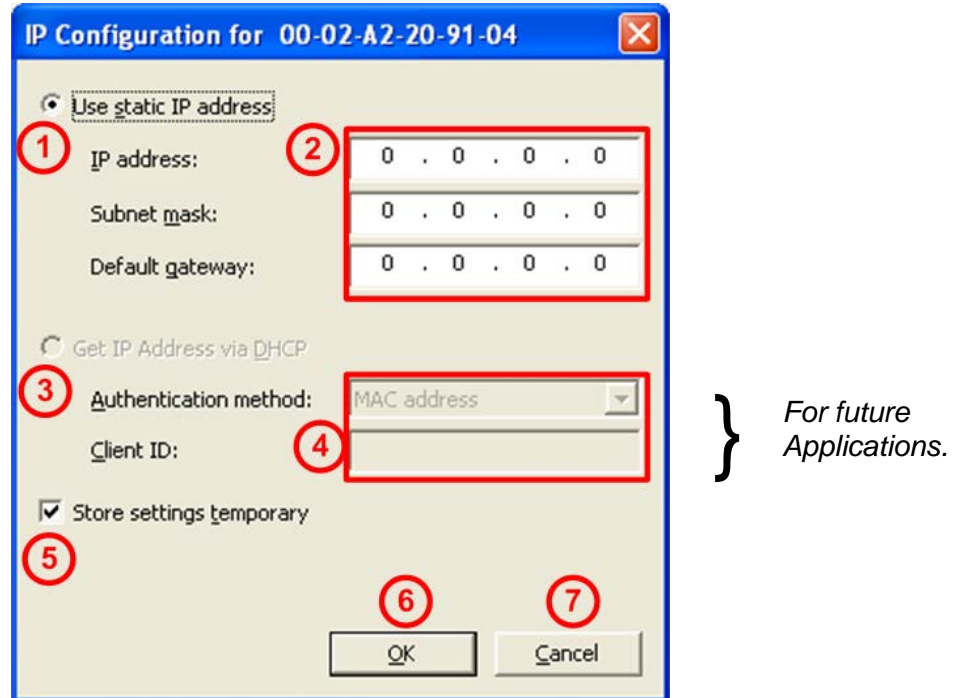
IP Configuration for 00-02-A2-20-91-04

Use static IP address

1

IP address:

2

0 . 0 . 0 . 0

Subnet mask:

0 . 0 . 0 . 0

Default gateway:

0 . 0 . 0 . 0

Get IP Address via DHCP

3

Authentication method:

MAC address

Client ID:

4

For future Applications.

Store settings temporary

5

6

7

OK

Cancel